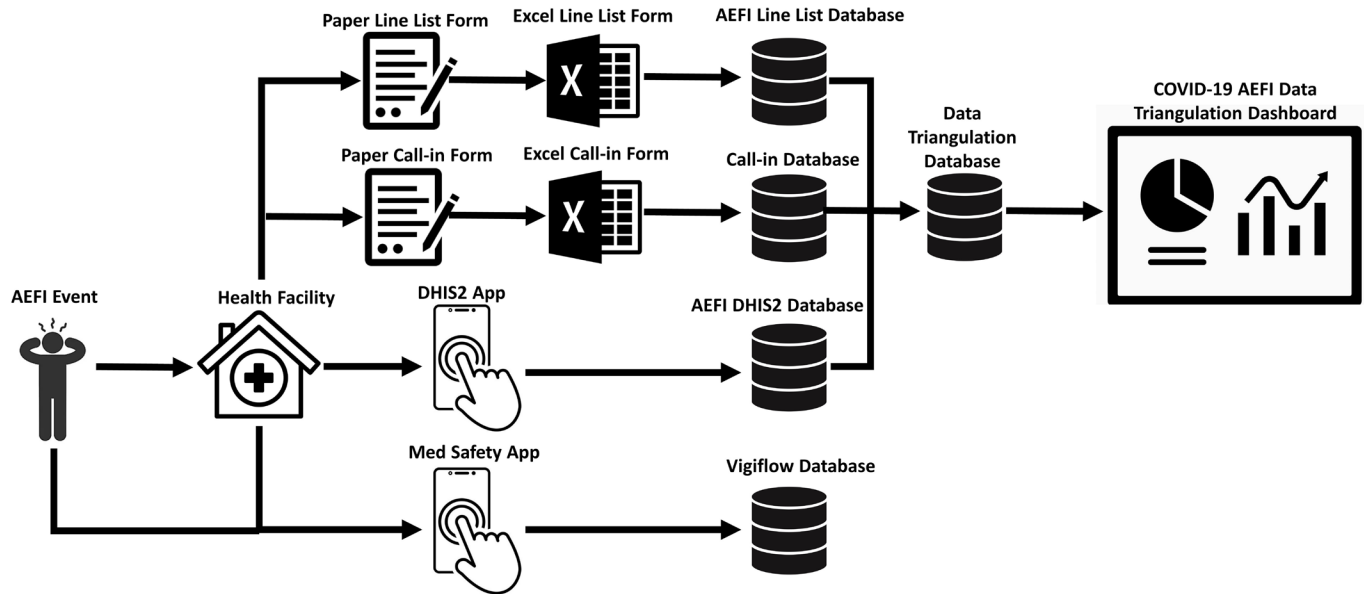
Paper Line List Form

Excel Line List Form

AEFI Line List Database

COVID-19 AEFI Data Triangulation Dashboard

Data Triangulation Database

Paper Call-in Form

Excel Call-in Form

Call-in Database

AEFI Event

Health Facility

DHIS2 App

AEFI DHIS2 Database

Med Safety App

Vigiflow Database